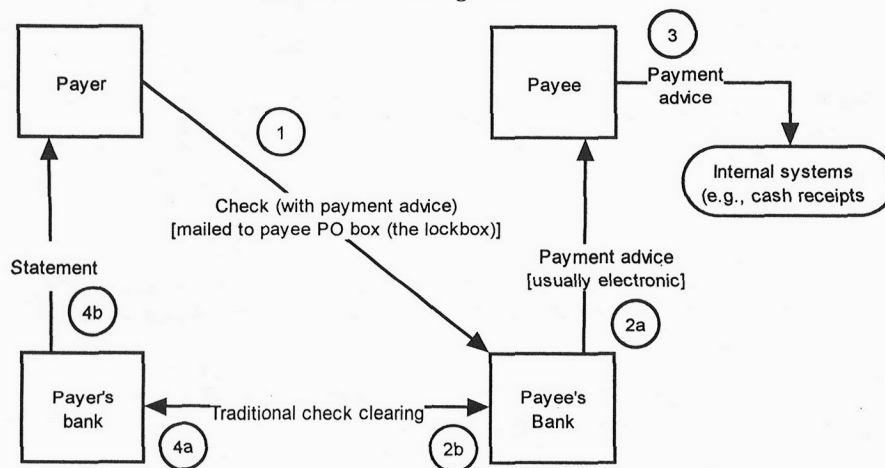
Payer

1

Check (with payment advice)
[mailed to payee PO box (the lockbox)]

Payee

3

Payment advice

Internal systems (e.g., cash receipts

Payment advice
[usually electronic]

2a

Statement

4b

Payer's bank

Traditional check clearing

Payee's Bank

4a

2b